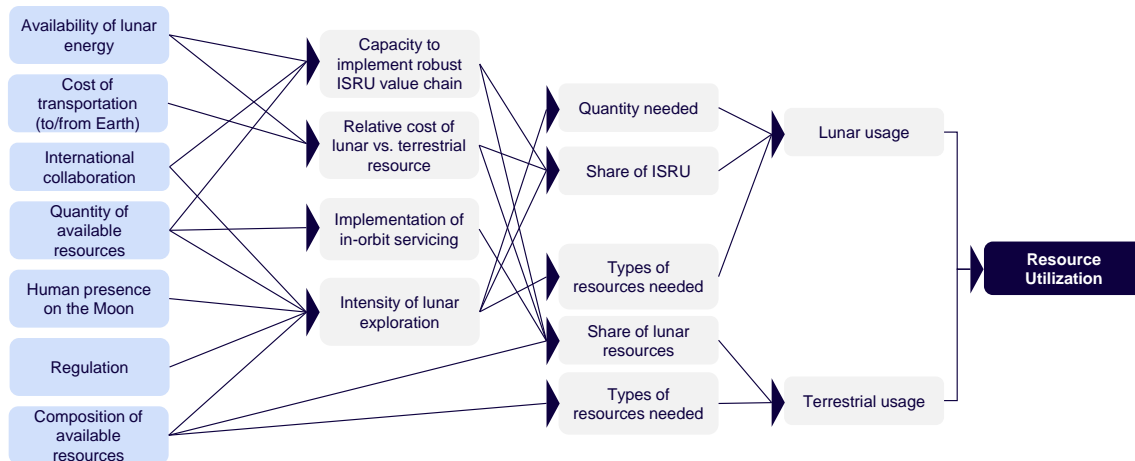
Availability of lunar energy

Cost of transportation (to/from Earth)

International collaboration

Quantity of available resources

Human presence on the Moon

Regulation

Composition of available resources

Capacity to implement robust ISRU value chain

Relative cost of lunar vs. terrestrial resource

Implementation of in-orbit servicing

Intensity of lunar exploration

Quantity needed

Share of ISRU

Types of resources needed

Share of lunar resources

Types of resources needed

Lunar usage

Terrestrial usage

Resource Utilization